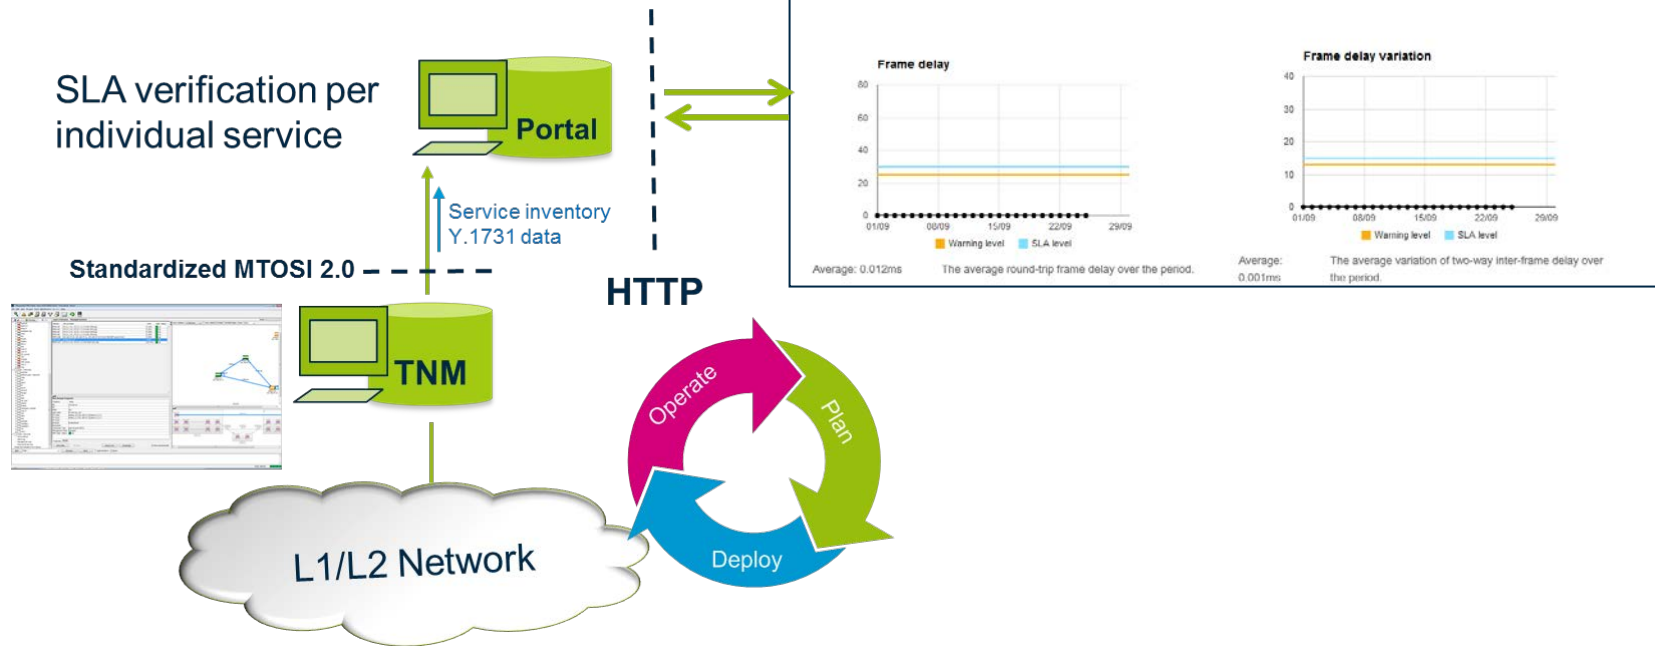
SLA verification per individual service

Portal

Service inventory
Y.1731 data

Standardized MTOSI 2.0

HTTP

Frame delay
80
60
40
20
0
01/09 08/09 15/09 22/09 29/09
Warning level SLA level
Average: 0.012ms The average round-trip frame delay over the period.

Frame delay variation
40
30
20
10
0
01/09 08/09 15/09 22/09 29/09
Warning level SLA level
Average: 0.001ms The average variation of two-way inter-frame delay over the period.

TNM

Operate
Plan
Deploy

L1/L2 Network